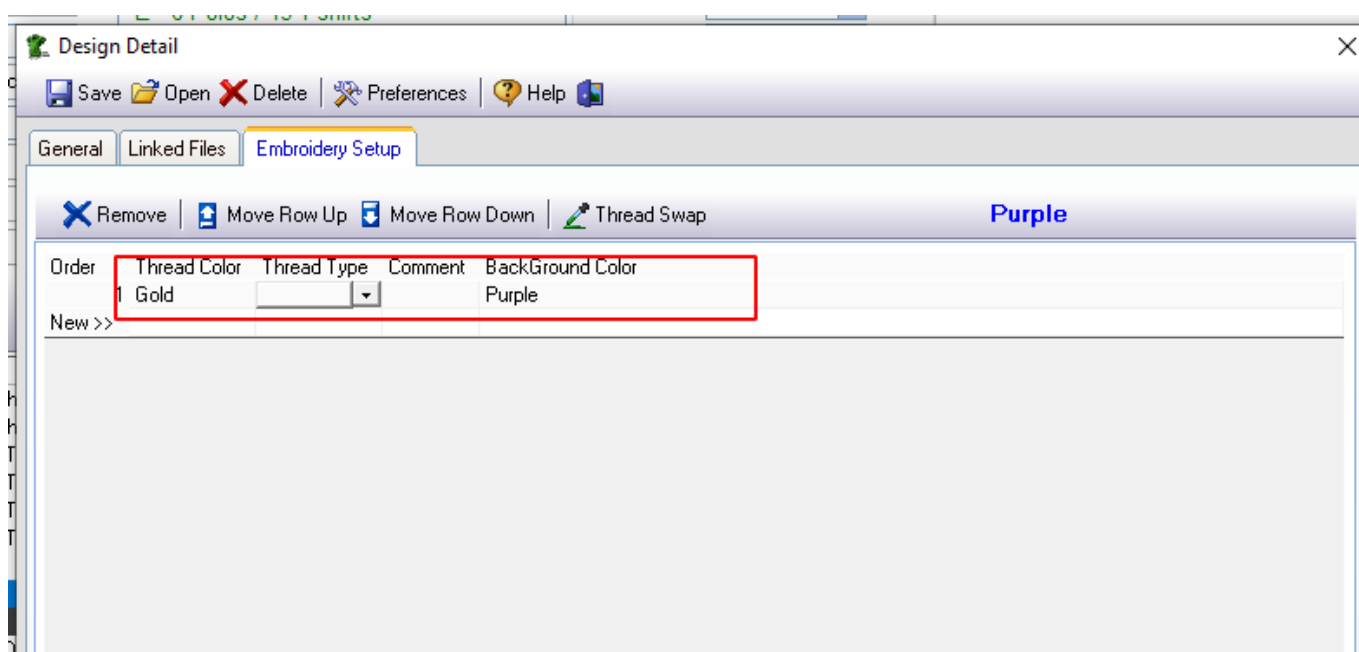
Design Detail

Save Open Delete Preferences Help

General Linked Files Embroidery Setup

Remove Move Row Up Move Row Down Thread Swap Purple

| Order | Thread Color | Thread Type | Comment | BackGround Color |
|---|---|---|---|---|
| 1 | Gold | | | Purple |
| New >> | | | | |